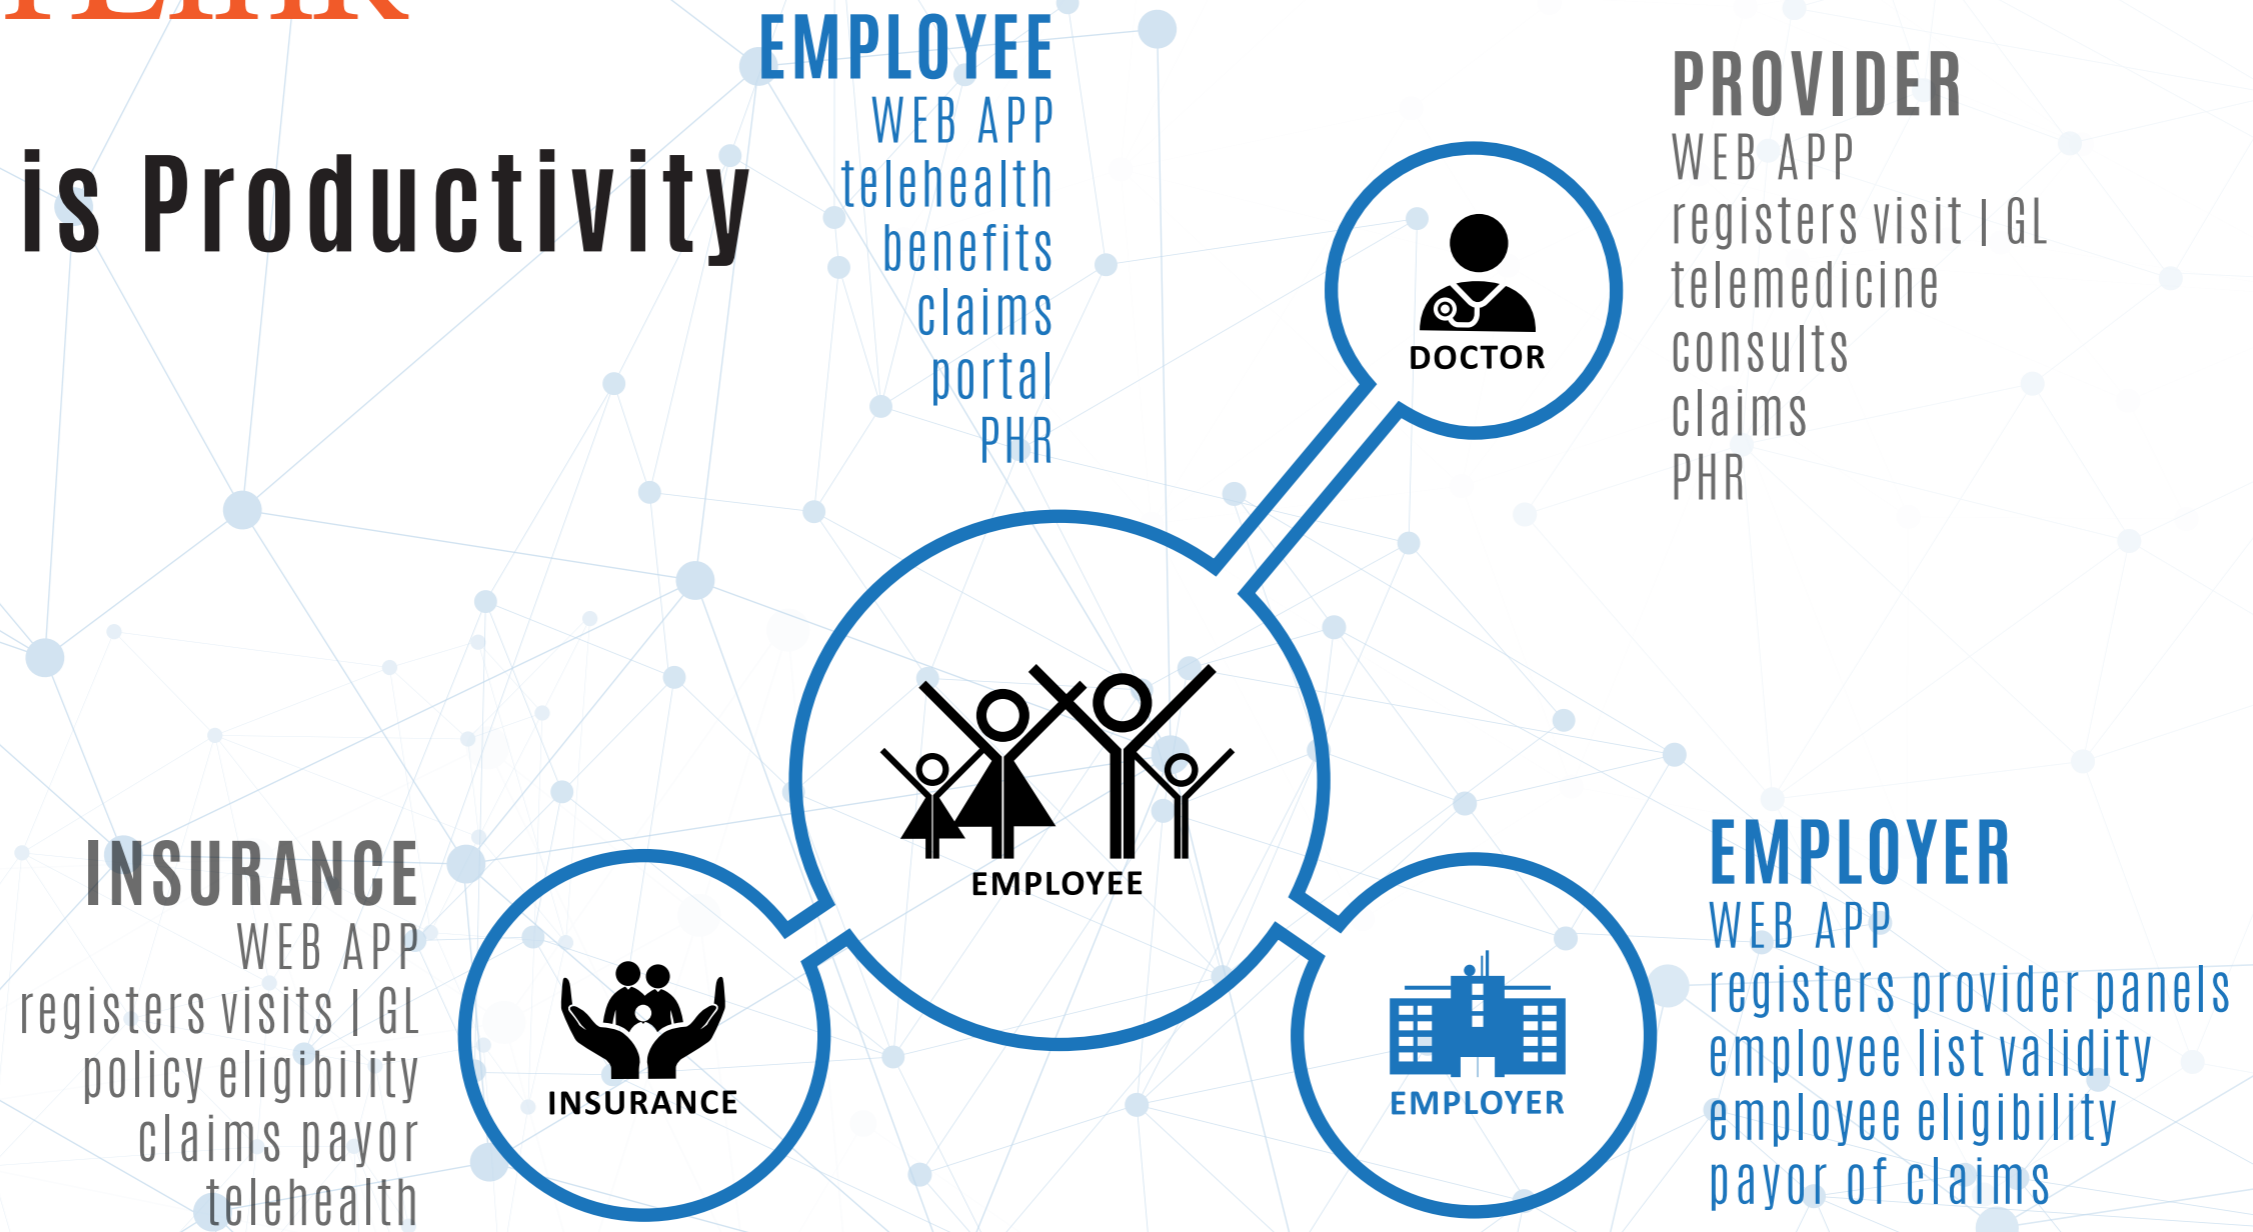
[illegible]

is Productivity

EMPLOYEE
WEB APP
telehealth
benefits
claims
portal
PHR

PROVIDER
WEB APP
registers visit | GL
telemedicine
consults
claims
PHR

DOCTOR

EMPLOYEE

INSURANCE
WEB APP
registers visits | GL
policy eligibility
claims payor
telehealth

INSURANCE

EMPLOYER

EMPLOYER
WEB APP
registers provider panels
employee list validity
employee eligibility
payor of claims